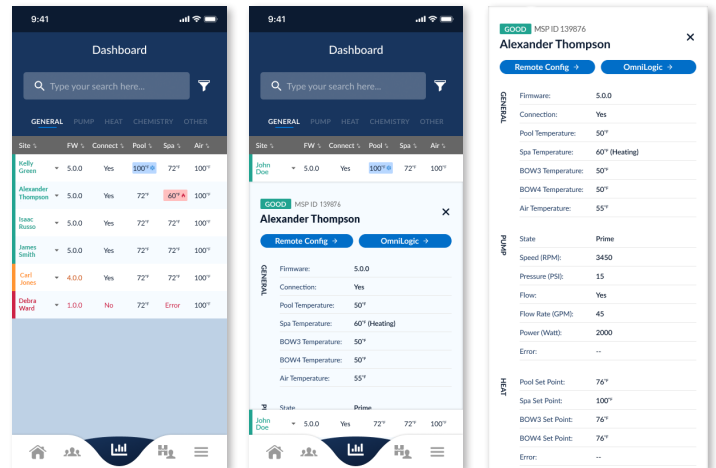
9:41

Dashboard

Type your search here...

GENERAL PUMP HEAT CHEMISTRY OTHER

| Site | FW | Connect | Pool | Spa | Air |
|---|---|---|---|---|---|
| Kelly Green | 5.0.0 | Yes | 100° | 72° | 100° |
| Alexander Thompson | 5.0.0 | Yes | 72° | 60° | 100° |
| Isaac Russo | 5.0.0 | Yes | 72° | 72° | 100° |
| James Smith | 5.0.0 | Yes | 72° | 72° | 100° |
| Carl Jones | 4.0.0 | Yes | 72° | 72° | 100° |
| Debra Ward | 1.0.0 | No | 72° | Error | 100° |

9:41

Dashboard

Type your search here...

GENERAL PUMP HEAT CHEMISTRY OTHER

| Site | FW | Connect | Pool | Spa | Air |
|---|---|---|---|---|---|
| John Doe | 5.0.0 | Yes | 100° | 72° | 100° |

GOOD MSP ID 139876

Alexander Thompson

Remote Config →

OmniLogic →

GENERAL

Firmware: 5.0.0

Connection: Yes

Pool Temperature: 50°

Spa Temperature: 60° (Heating)

BOW3 Temperature: 50°

BOW4 Temperature: 50°

Air Temperature: 55°

State Prime

| John Doe | 5.0.0 | Yes | 72° | 72° | 100° |
|---|---|---|---|---|---|

GOOD MSP ID 139876

Alexander Thompson

Remote Config →

OmniLogic →

GENERAL

Firmware: 5.0.0

Connection: Yes

Pool Temperature: 50°

Spa Temperature: 60° (Heating)

BOW3 Temperature: 50°

BOW4 Temperature: 50°

Air Temperature: 55°

PUMP

State Prime

Speed (RPM): 3450

Pressure (PSI): 15

Flow: Yes

Flow Rate (GPM): 45

Power (Watt): 2000

Error: --

HEAT

Pool Set Point: 76°

Spa Set Point: 100°

BOW3 Set Point: 76°

BOW4 Set Point: 76°

Error: --